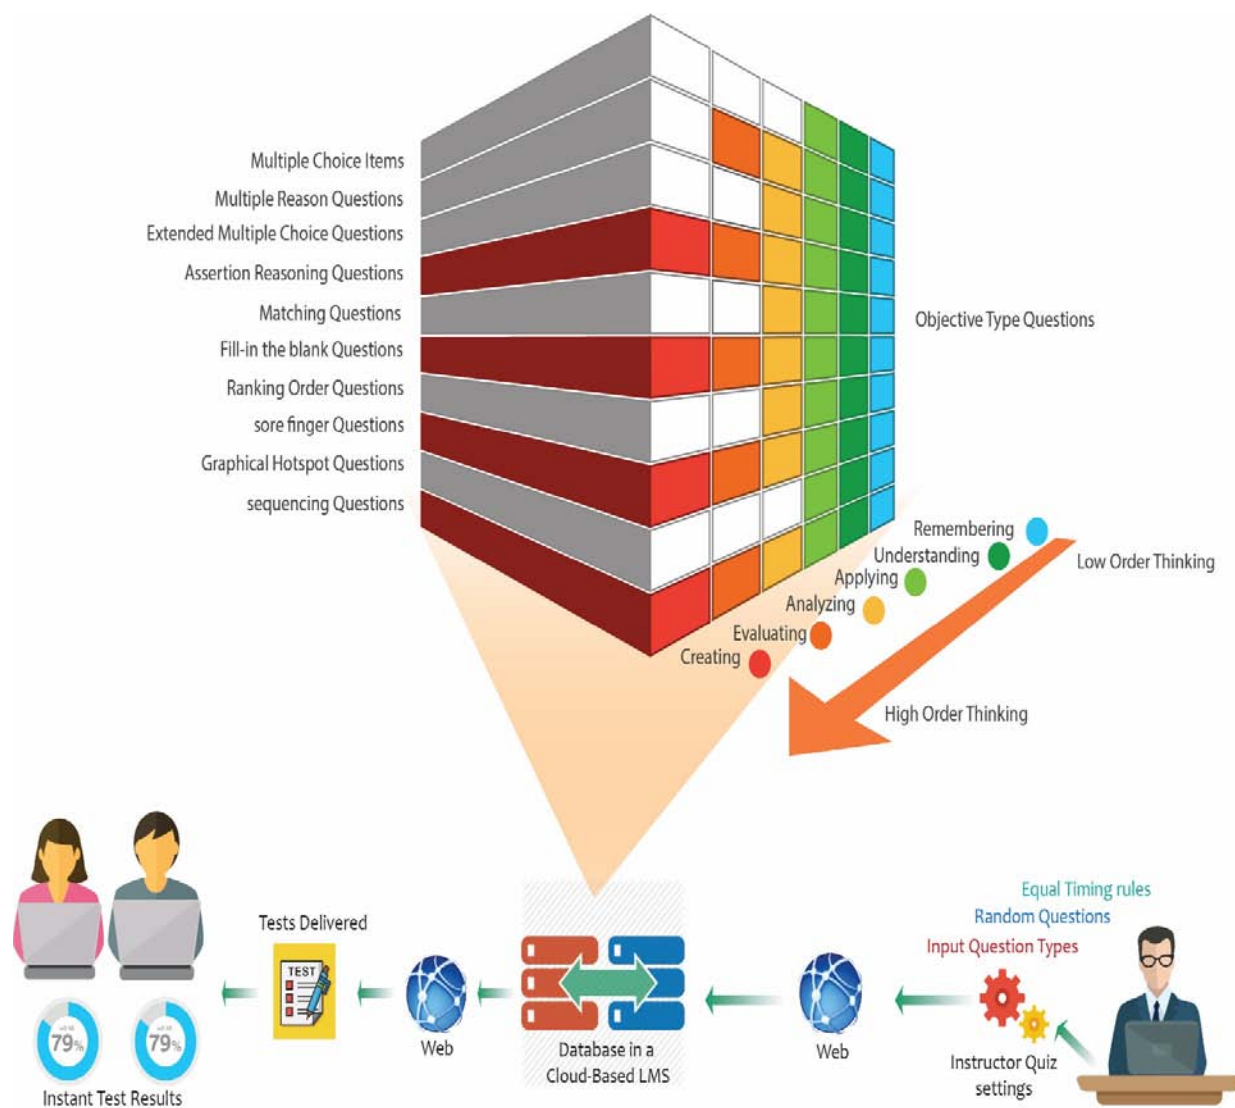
Multiple Choice Items
Multiple Reason Questions
Extended Multiple Choice Questions
Assertion Reasoning Questions
Matching Questions
Fill-in the blank Questions
Ranking Order Questions
sore finger Questions
Graphical Hotspot Questions
sequencing Questions

Objective Type Questions

Remembering
Understanding
Applying
Analyzing
Evaluating
Creating

Low Order Thinking
High Order Thinking

Equal Timing rules
Random Questions
Input Question Types

Tests Delivered
TEST
Web
Database in a Cloud-Based LMS
Web
Instructor Quiz settings

79%
79%
Instant Test Results